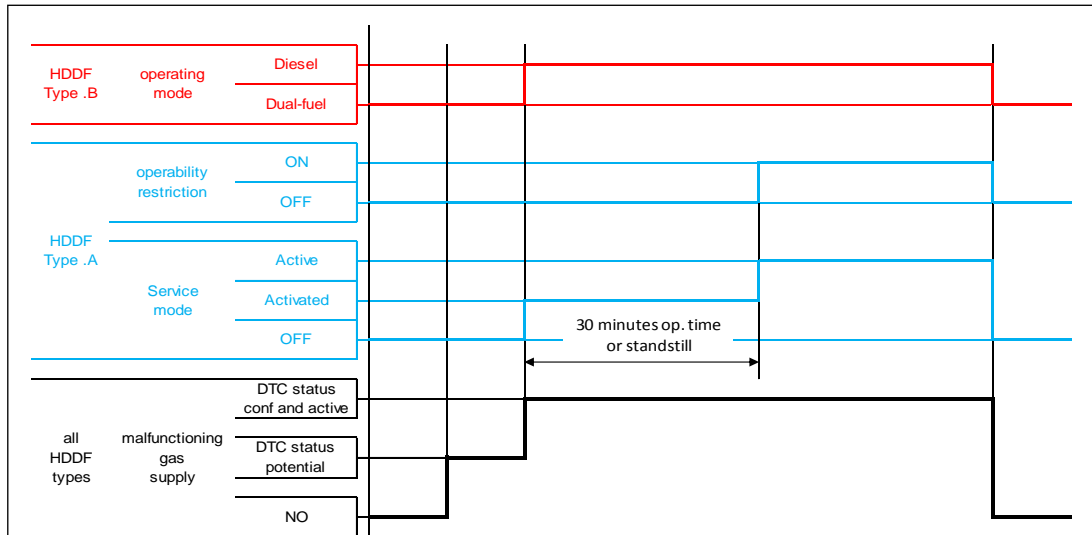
HDDF Type .B

operating mode

Diesel

Dual-fuel

HDDF Type .A

operability restriction

ON

OFF

Service mode

Active

Activated

OFF

30 minutes op. time or standstill

all HDDF types

malfunctioning gas supply

DTC status conf and active

DTC status potential

NO